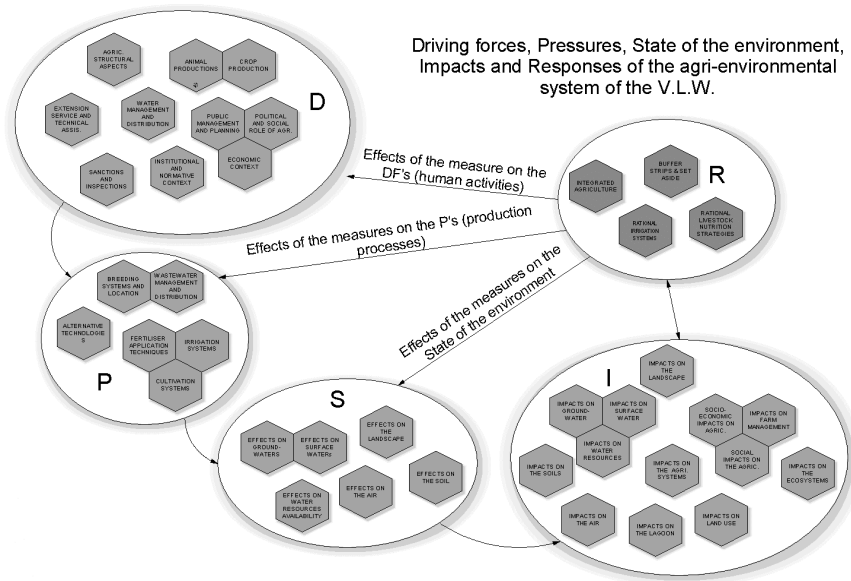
Driving forces, Pressures, State of the environment, Impacts and Responses of the agri-environmental system of the V.L.W.

D

AGRIC. STRUCTURAL ASPECTS

ANIMAL PRODUCTIONS

CROP PRODUCTION

EXTENSION SERVICE AND TECHNICAL ASSIS.

WATER MANAGEMENT AND DISTRIBUTION

PUBLIC MANAGEMENT AND PLANNING

POLITICAL AND SOCIAL ROLE OF AGR.

ECONOMIC CONTEXT

SANCTIONS AND INSPECTIONS

INSTITUTIONAL AND NORMATIVE CONTEXT

Effects of the measure on the DF's (human activities)

Effects of the measures on the P's (production processes)

Effects of the measures on the State of the environment

R

INTEGRATED AGRICULTURE

BUFFER STRIPS & SET ASIDE

RATIONAL IRRIGATION SYSTEMS

RATIONAL LIVESTOCK NUTRITION STRATEGIES

P

BREEDING SYSTEMS AND LOCATION

WASTEWATER MANAGEMENT AND DISTRIBUTION

ALTERNATIVE TECHNOLOGIES

FERTILISER APPLICATION TECHNIQUES

IRRIGATION SYSTEMS

CULTIVATION SYSTEMS

S

EFFECTS ON GROUND-WATERS

EFFECTS ON SURFACE WATERS

EFFECTS ON THE LANDSCAPE

EFFECTS ON THE SOIL

EFFECTS ON WATER RESOURCES AVAILABILITY

EFFECTS ON THE AIR

I

IMPACTS ON THE LANDSCAPE

IMPACTS ON GROUND-WATER

IMPACTS ON SURFACE WATER

IMPACTS ON WATER RESOURCES

SOCIO-ECONOMIC IMPACTS ON AGRIC.

IMPACTS ON FARM MANAGEMENT

SOCIAL IMPACTS ON THE AGRIC.

IMPACTS ON THE SOILS

IMPACTS ON THE AGRI. SYSTEMS

IMPACTS ON THE ECOSYSTEMS

IMPACTS ON THE AIR

IMPACTS ON THE LAGOON

IMPACTS ON LAND USE